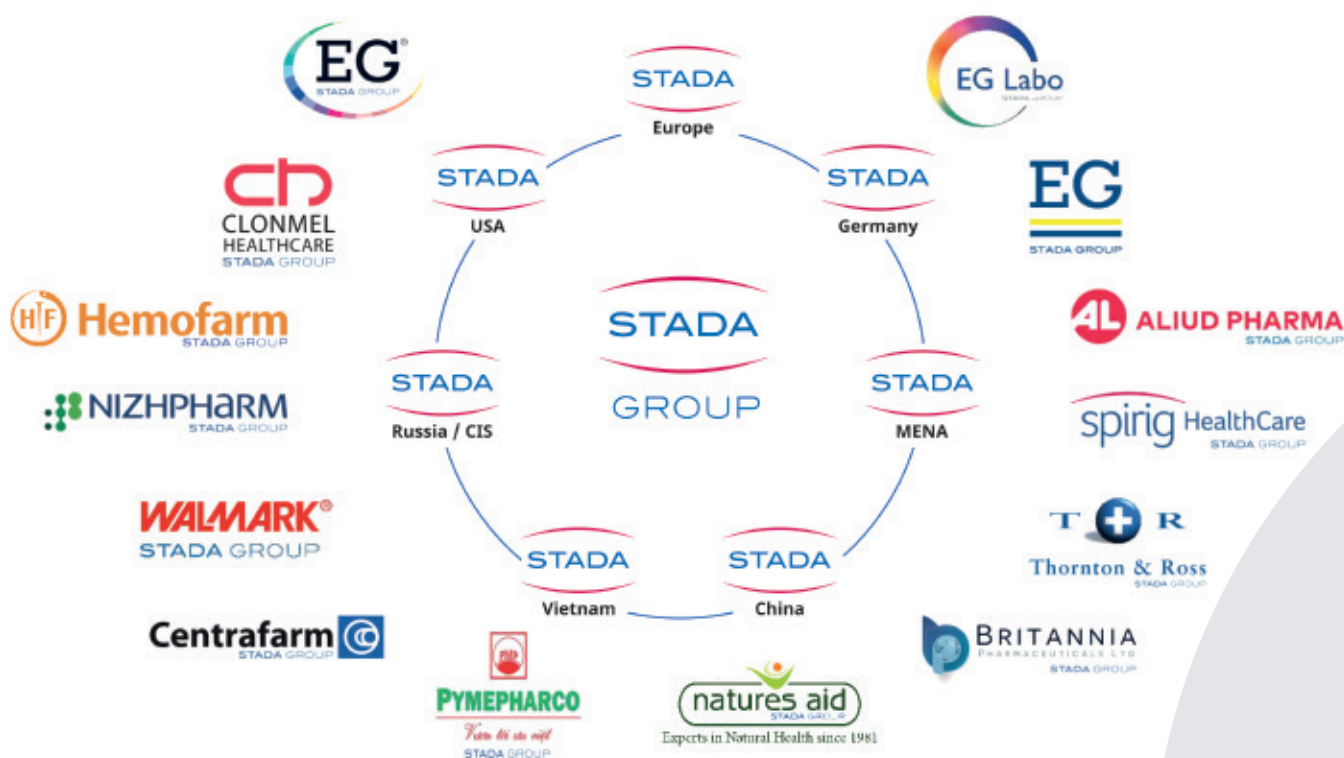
EG
STADA GROUP

STADA
Europe

EG Labo
STADA GROUP

ch
CLONMEL
HEALTHCARE
STADA GROUP

STADA
USA

STADA
Germany

EG
STADA GROUP

HF Hemofarm
STADA GROUP

STADA
GROUP

AL ALIUD PHARMA
STADA GROUP

NIZHPHARM
STADA GROUP

STADA
Russia / CIS

STADA
MENA

spirig HealthCare
STADA GROUP

WALMARK®
STADA GROUP

T R
Thornton & Ross
STADA GROUP

STADA
Vietnam

STADA
China

Centrafarm
STADA GROUP

BRITANNIA
PHARMACEUTICALS LTD
STADA GROUP

PYMEPHARCO
Vươn tới ước vọng
STADA GROUP

natures aid
STADA GROUP
Experts in Natural Health since 1981